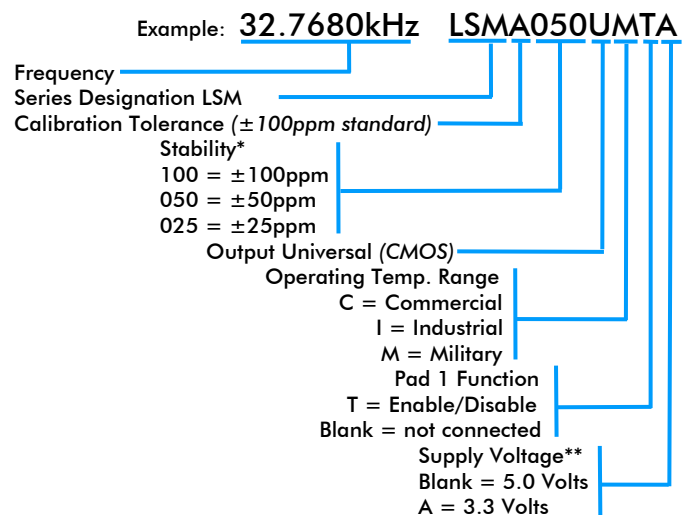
Example: 32.7680kHz LSMA050UMTA

Frequency
Series Designation LSM
Calibration Tolerance *(±100ppm standard)*

Stability*
100 = ±100ppm
050 = ±50ppm
025 = ±25ppm

Output Universal *(CMOS)*

Operating Temp. Range
C = Commercial
I = Industrial
M = Military

Pad 1 Function
T = Enable/Disable
Blank = not connected

Supply Voltage**
Blank = 5.0 Volts
A = 3.3 Volts